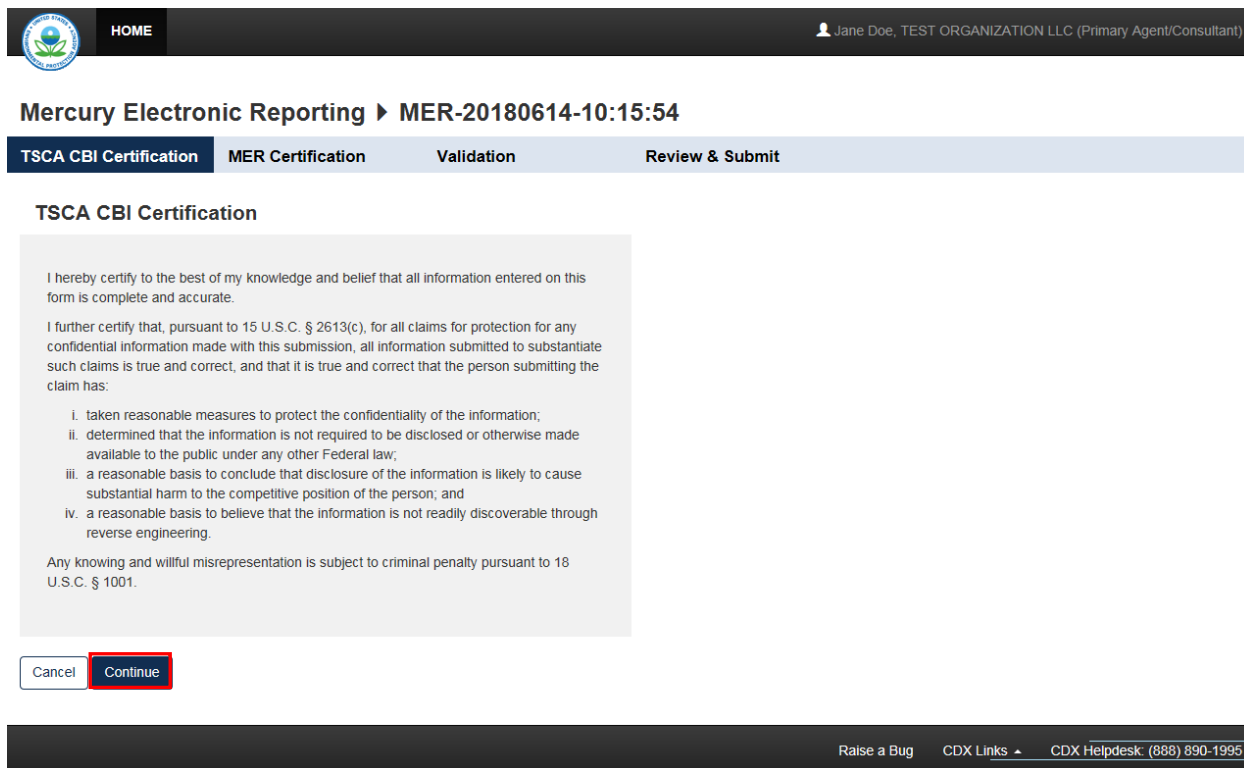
HOME

Jane Doe, TEST ORGANIZATION LLC (Primary Agent/Consultant)

Mercury Electronic Reporting ▶ MER-20180614-10:15:54

TSCA CBI Certification | MER Certification | Validation | Review & Submit

TSCA CBI Certification

I hereby certify to the best of my knowledge and belief that all information entered on this form is complete and accurate.

I further certify that, pursuant to 15 U.S.C. § 2613(c), for all claims for protection for any confidential information made with this submission, all information submitted to substantiate such claims is true and correct, and that it is true and correct that the person submitting the claim has:

i. taken reasonable measures to protect the confidentiality of the information;
ii. determined that the information is not required to be disclosed or otherwise made available to the public under any other Federal law;
iii. a reasonable basis to conclude that disclosure of the information is likely to cause substantial harm to the competitive position of the person; and
iv. a reasonable basis to believe that the information is not readily discoverable through reverse engineering.

Any knowing and willful misrepresentation is subject to criminal penalty pursuant to 18 U.S.C. § 1001.

Cancel Continue

Raise a Bug CDX Links ▴ CDX Helpdesk: (888) 890-1995